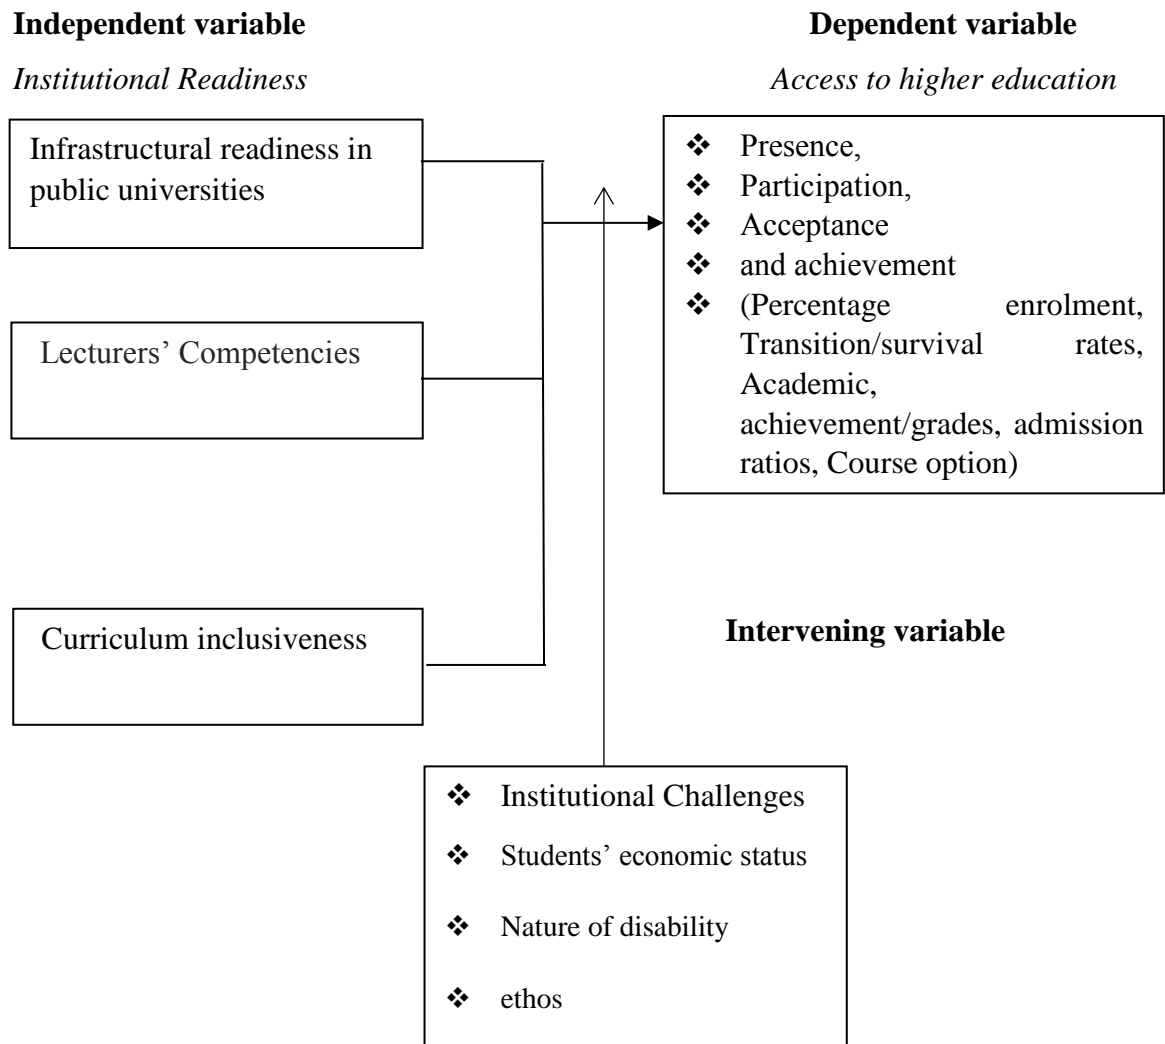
**Independent variable**

*Institutional Readiness*

Infrastructural readiness in public universities

Lecturers' Competencies

Curriculum inclusiveness

**Dependent variable**

*Access to higher education*

❖ Presence,
❖ Participation,
❖ Acceptance
❖ and achievement
❖ (Percentage enrolment, Transition/survival rates, Academic, achievement/grades, admission ratios, Course option)

**Intervening variable**

❖ Institutional Challenges
❖ Students' economic status
❖ Nature of disability
❖ ethos